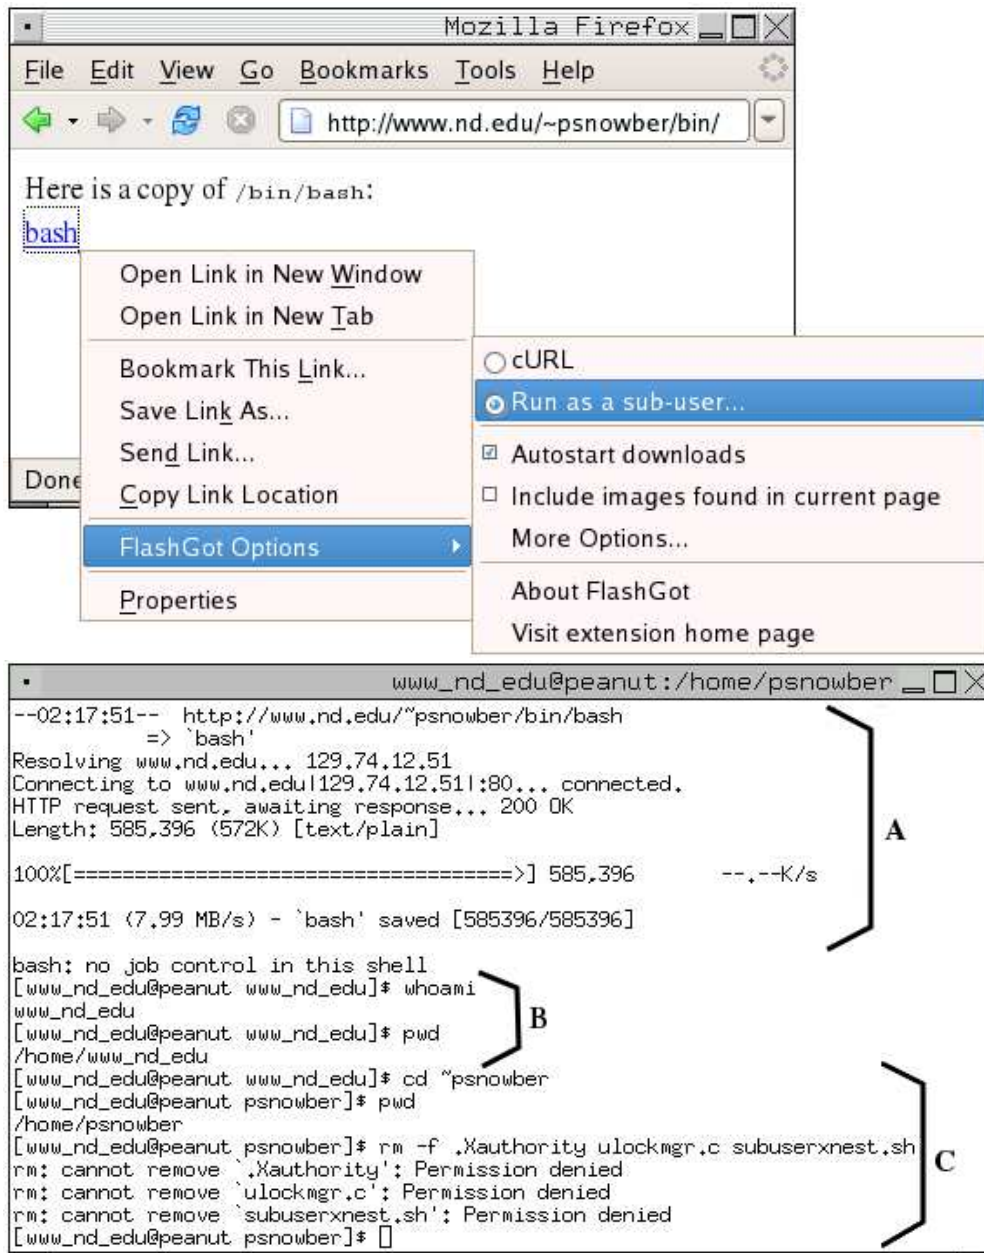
Mozilla Firefox

File Edit View Go Bookmarks Tools Help

http://www.nd.edu/~psnowber/bin/

Here is a copy of /bin/bash:

bash

Open Link in New Window
Open Link in New Tab
Bookmark This Link...
Save Link As...
Send Link...
Copy Link Location
FlashGot Options
Properties

cURL
Run as a sub-user...
Autostart downloads
Include images found in current page
More Options...
About FlashGot
Visit extension home page

Done

www_nd_edu@peanut:/home/psnowber

--02:17:51-- http://www.nd.edu/~psnowber/bin/bash
=> `bash'
Resolving www.nd.edu... 129.74.12.51
Connecting to www.nd.edu|129.74.12.51|:80... connected.
HTTP request sent, awaiting response... 200 OK
Length: 585,396 (572K) [text/plain]

100%[====================================>] 585,396 --.--K/s

02:17:51 (7.99 MB/s) - `bash' saved [585396/585396]

A

bash: no job control in this shell
[www_nd_edu@peanut www_nd_edu]$ whoami
www_nd_edu
[www_nd_edu@peanut www_nd_edu]$ pwd
/home/www_nd_edu

B

[www_nd_edu@peanut www_nd_edu]$ cd ~psnowber
[www_nd_edu@peanut psnowber]$ pwd
/home/psnowber
[www_nd_edu@peanut psnowber]$ rm -f .Xauthority ulockmgr.c subuserxnest.sh
rm: cannot remove `.Xauthority': Permission denied
rm: cannot remove `ulockmgr.c': Permission denied
rm: cannot remove `subuserxnest.sh': Permission denied
[www_nd_edu@peanut psnowber]$

C